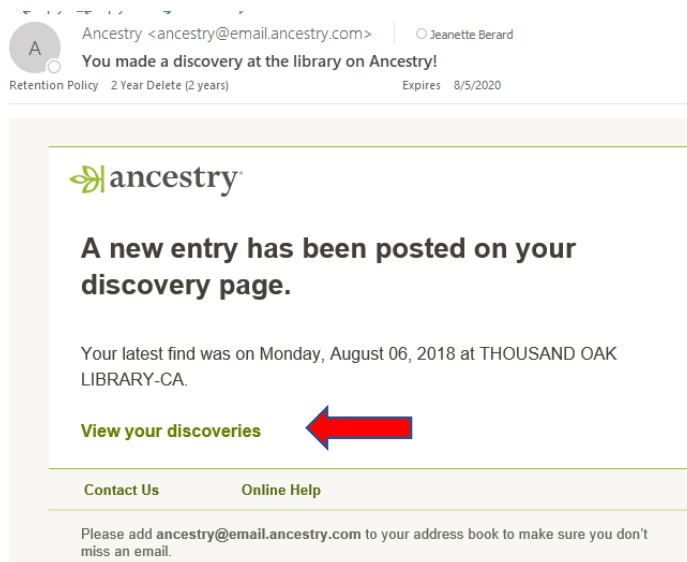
A

Ancestry <ancestry@email.ancestry.com> Jeanette Berard

You made a discovery at the library on Ancestry!

Retention Policy 2 Year Delete (2 years) Expires 8/5/2020

ancestry

A new entry has been posted on your discovery page.

Your latest find was on Monday, August 06, 2018 at THOUSAND OAK LIBRARY-CA.

View your discoveries

Contact Us Online Help

Please add **ancestry@email.ancestry.com** to your address book to make sure you don't miss an email.